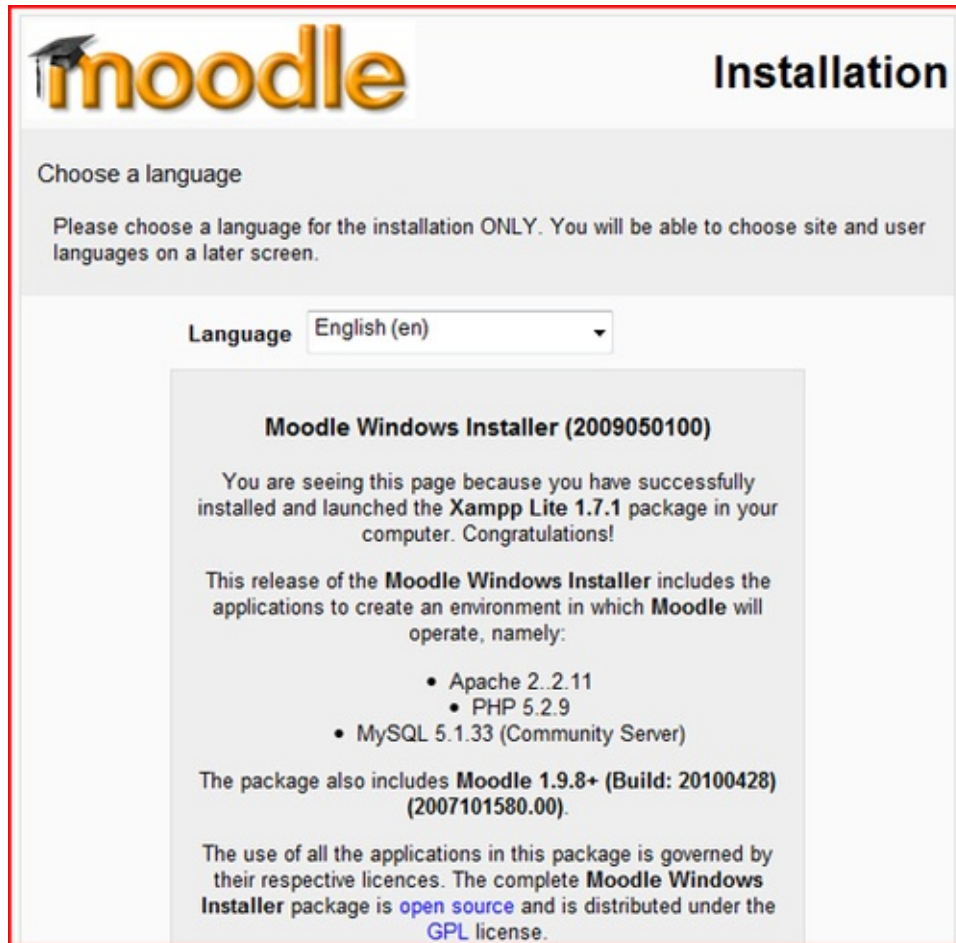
moodle

Installation

Choose a language

Please choose a language for the installation ONLY. You will be able to choose site and user languages on a later screen.

Language English (en)

Moodle Windows Installer (2009050100)

You are seeing this page because you have successfully installed and launched the Xampp Lite 1.7.1 package in your computer. Congratulations!

This release of the Moodle Windows Installer includes the applications to create an environment in which Moodle will operate, namely:

- Apache 2..2.11
- PHP 5.2.9
- MySQL 5.1.33 (Community Server)

The package also includes Moodle 1.9.8+ (Build: 20100428) (2007101580.00).

The use of all the applications in this package is governed by their respective licences. The complete Moodle Windows Installer package is open source and is distributed under the GPL license.